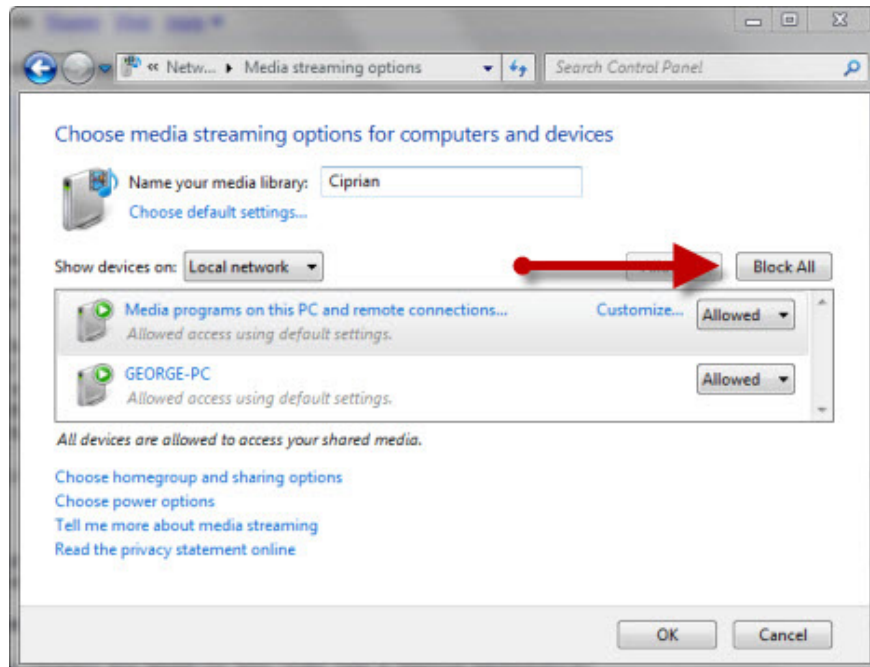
« Netw... ▸ Media streaming options

Search Control Panel

Choose media streaming options for computers and devices

Name your media library: Ciprian

Choose default settings...

Show devices on: Local network

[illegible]

Block All

Media programs on this PC and remote connections...

Allowed access using default settings.

Customize...

Allowed

GEORGE-PC

Allowed access using default settings.

Allowed

All devices are allowed to access your shared media.

Choose homegroup and sharing options

Choose power options

Tell me more about media streaming

Read the privacy statement online

OK

Cancel